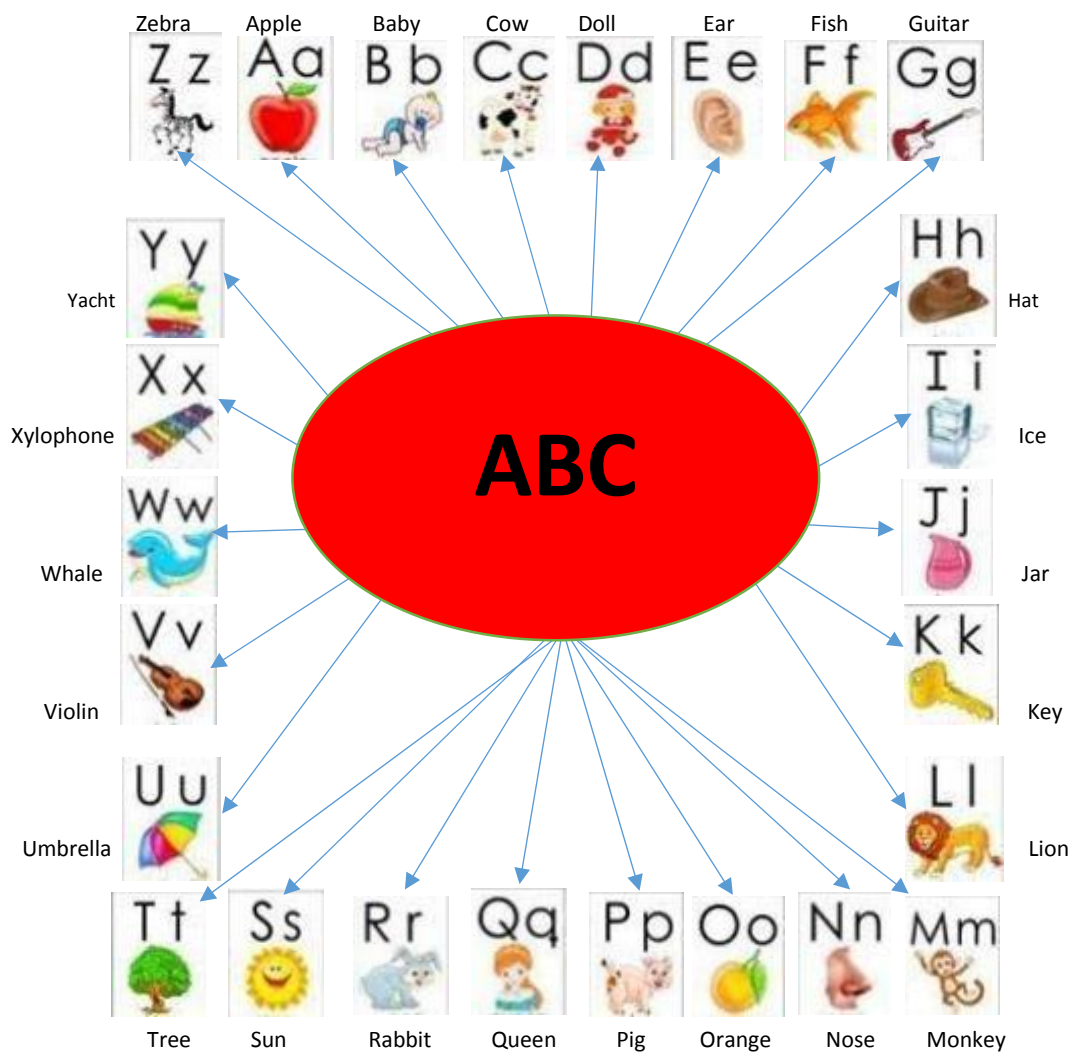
Zebra Apple Baby Cow Doll Ear Fish Guitar

Zz Aa Bb Cc Dd Ee Ff Gg

Yy Yacht

Hh Hat

Xx Xylophone

Ii Ice

ABC

Ww Whale

Jj Jar

Vv Violin

Kk Key

Uu Umbrella

Ll Lion

Tt Ss Rr Qq Pp Oo Nn Mm

Tree Sun Rabbit Queen Pig Orange Nose Monkey